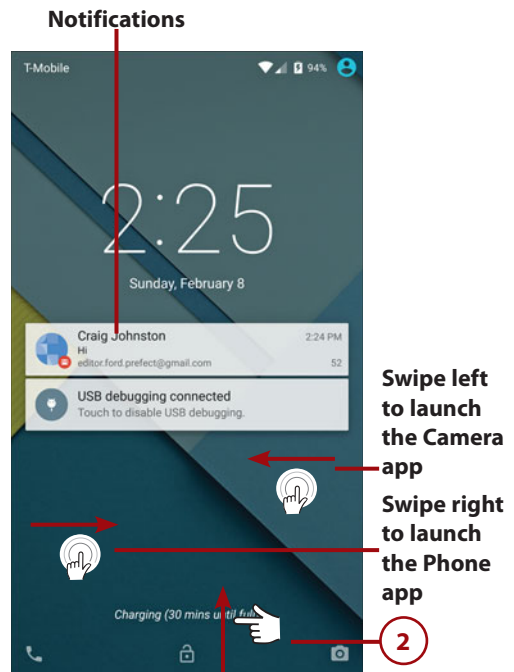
Notifications

T-Mobile

94%

2:25

Sunday, February 8

Craig Johnston
Hi
editor.ford.prefect@gmail.com

2:24 PM

52

USB debugging connected
Touch to disable USB debugging.

Swipe left to launch the Camera app

Swipe right to launch the Phone app

Charging (30 mins until full)

2